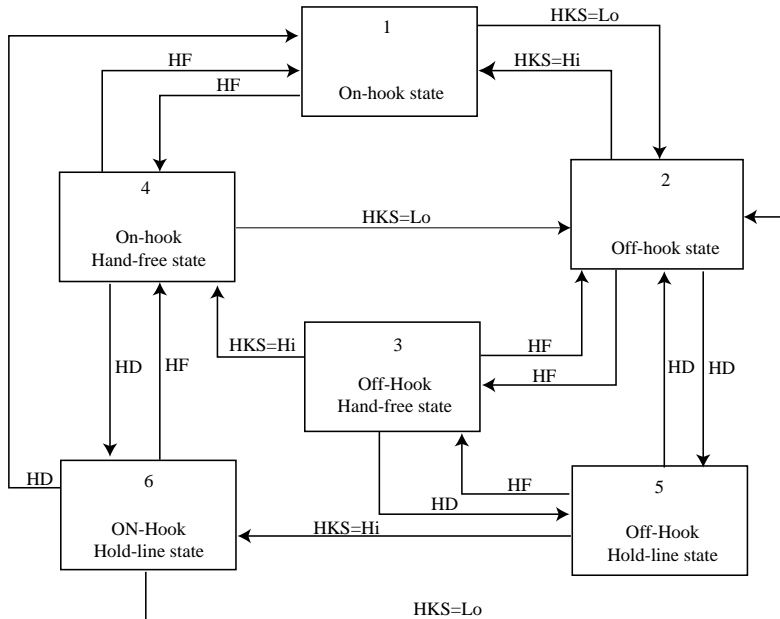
1

On-hook state

HKS=Lo

HKS=Hi

HF

HF

4

On-hook
Hand-free state

HKS=Lo

2

Off-hook state

HKS=Hi

3

Off-Hook
Hand-free state

HF

HF

HD

HF

HD

HD

HD

HF

HD

6

ON-Hook
Hold-line state

HKS=Hi

5

Off-Hook
Hold-line state

HKS=Lo